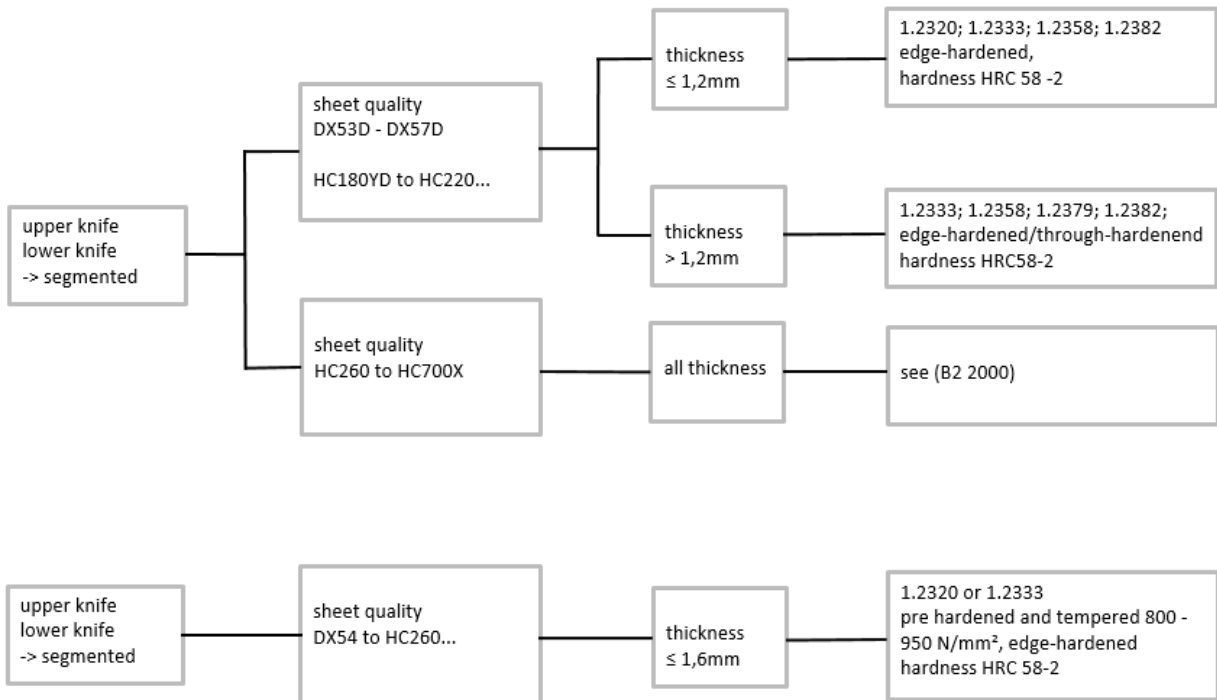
upper knife
lower knife
-> segmented

sheet quality
DX53D - DX57D

HC180YD to HC220...

thickness
≤ 1,2mm

1.2320; 1.2333; 1.2358; 1.2382
edge-hardened,
hardness HRC 58 -2

thickness
> 1,2mm

1.2333; 1.2358; 1.2379; 1.2382;
edge-hardened/through-hardenend
hardness HRC58-2

sheet quality
HC260 to HC700X

all thickness

see (B2 2000)

upper knife
lower knife
-> segmented

sheet quality
DX54 to HC260...

thickness
≤ 1,6mm

1.2320 or 1.2333
pre hardened and tempered 800 - 950 N/mm², edge-hardened
hardness HRC 58-2